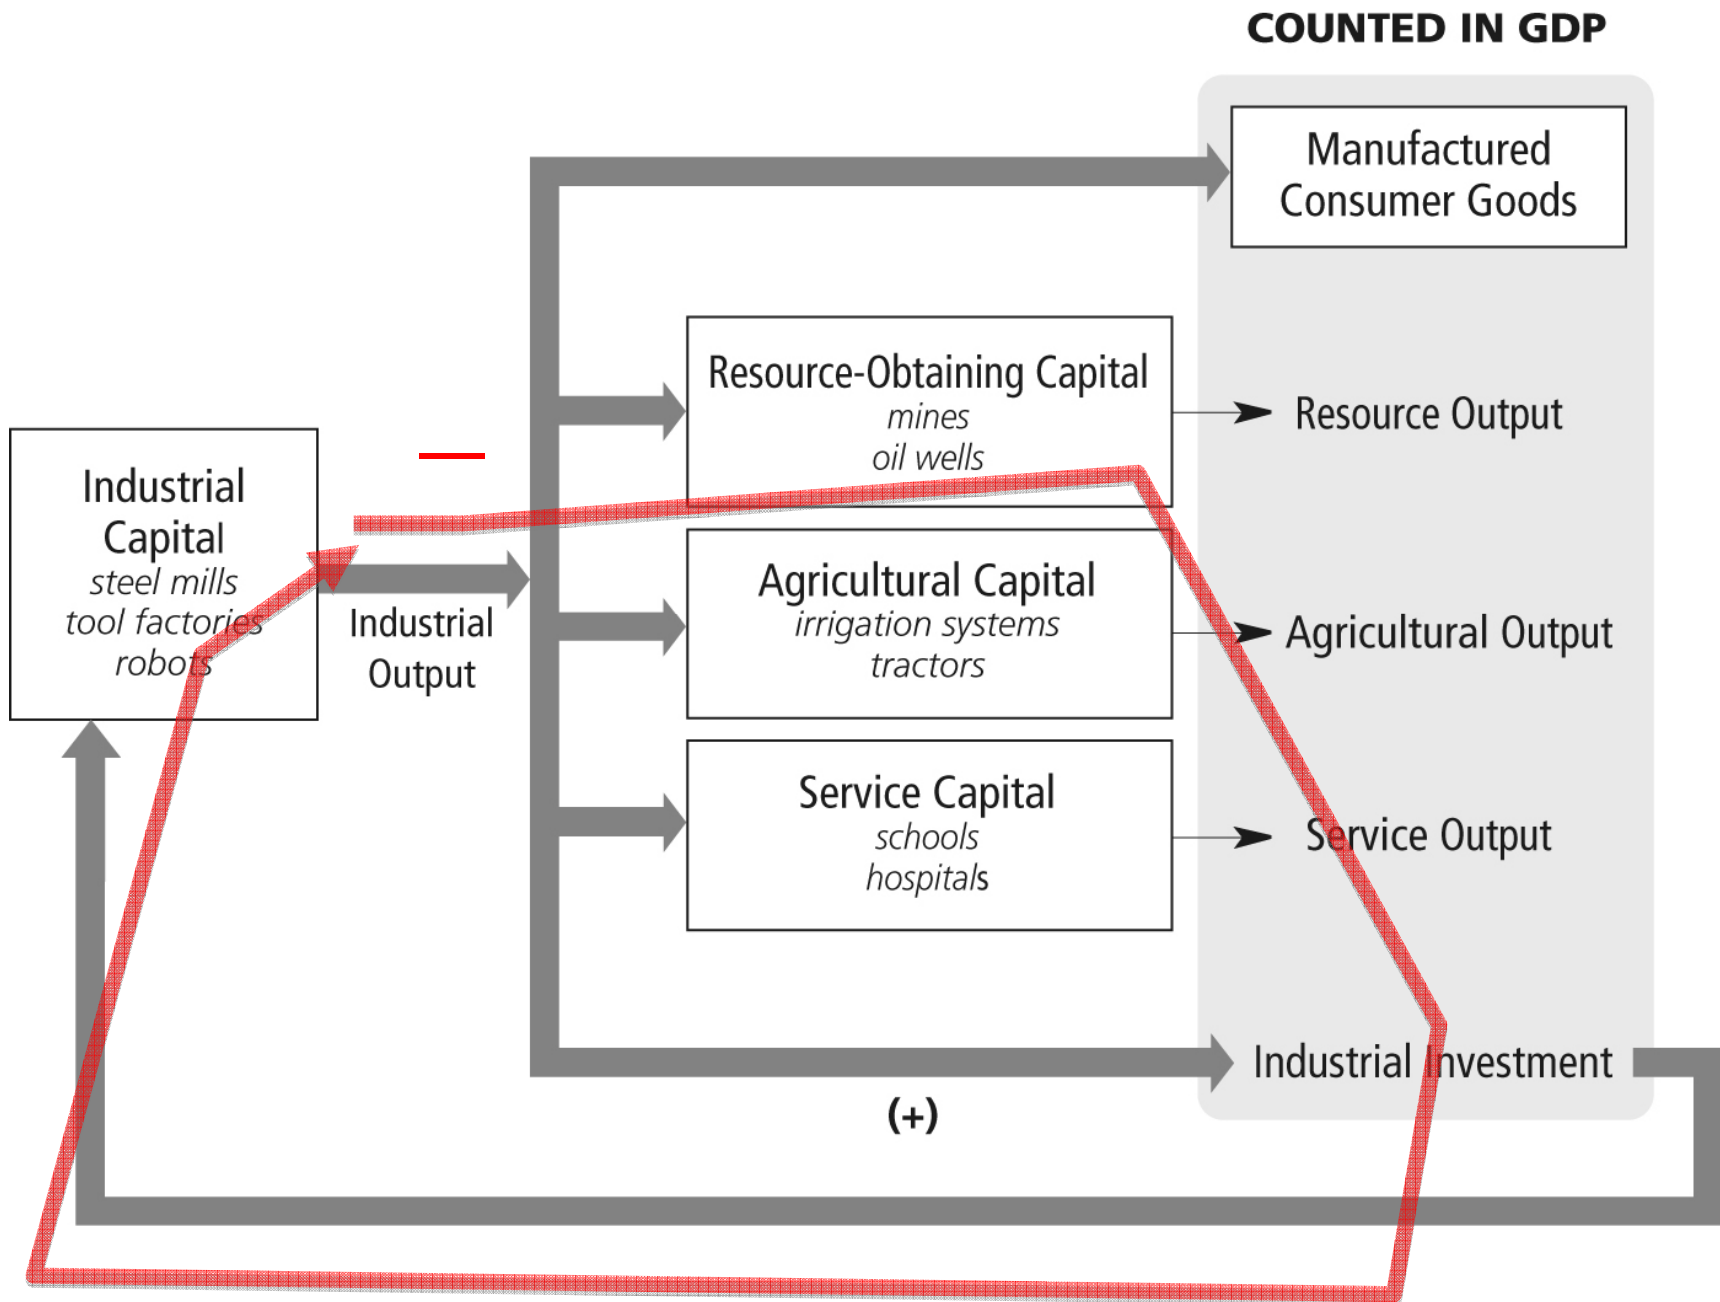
COUNTED IN GDP

Manufactured Consumer Goods

Industrial Capital
steel mills
tool factories
robots

Industrial Output

Resource-Obtaining Capital
mines
oil wells

Resource Output

Agricultural Capital
irrigation systems
tractors

Agricultural Output

Service Capital
schools
hospitals

Service Output

Industrial Investment

(+)